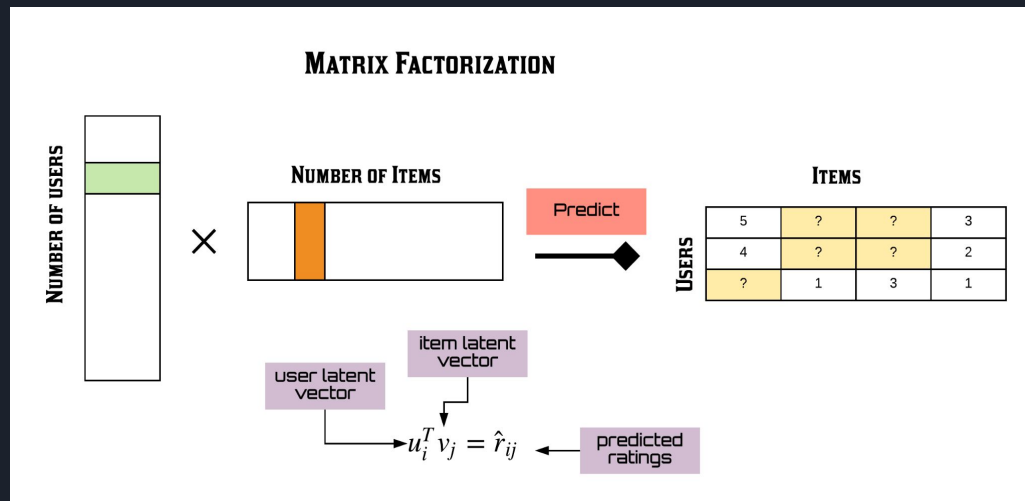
MATRIX FACTORIZATION

NUMBER OF USERS

×

NUMBER OF ITEMS

Predict

ITEMS

USERS

| 5 | ? | ? | 3 |
|---|---|---|---|
| 4 | ? | ? | 2 |
| ? | 1 | 3 | 1 |

item latent vector

user latent vector

$u_i^T v_j = \hat{r}_{ij}$

predicted ratings